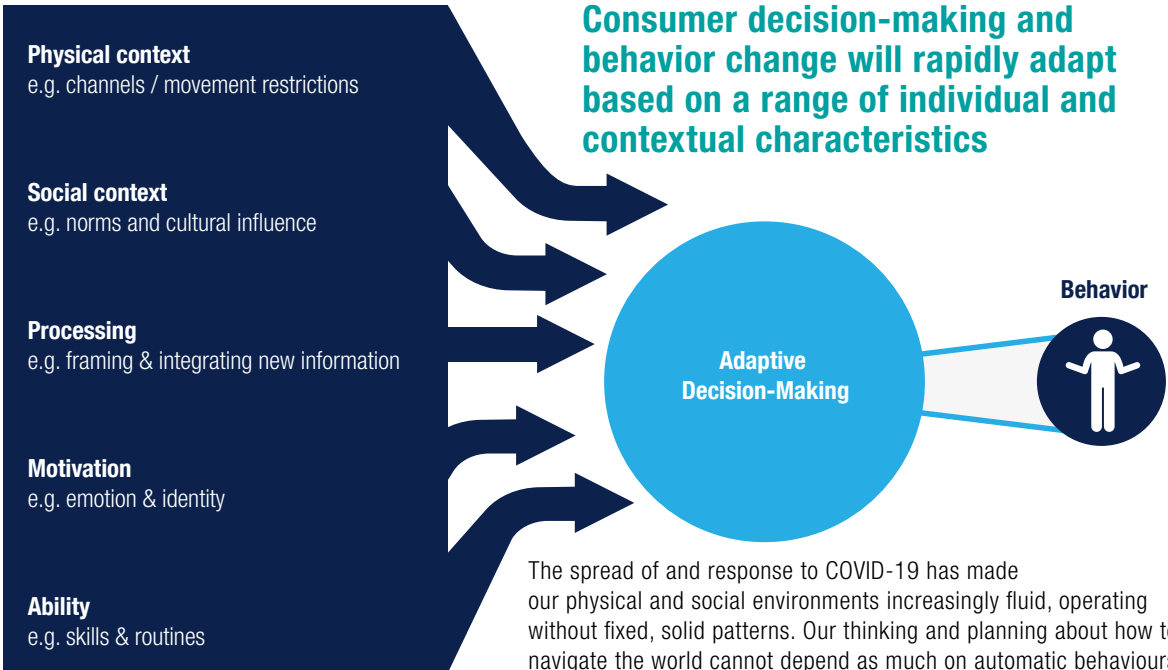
Consumer decision-making and behavior change will rapidly adapt based on a range of individual and contextual characteristics

Physical context
e.g. channels / movement restrictions

Social context
e.g. norms and cultural influence

Processing
e.g. framing & integrating new information

Motivation
e.g. emotion & identity

Ability
e.g. skills & routines

Adaptive Decision-Making

Behavior

The spread of and response to COVID-19 has made our physical and social environments increasingly fluid, operating without fixed, solid patterns. Our thinking and planning about how to navigate the world cannot depend as much on automatic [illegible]